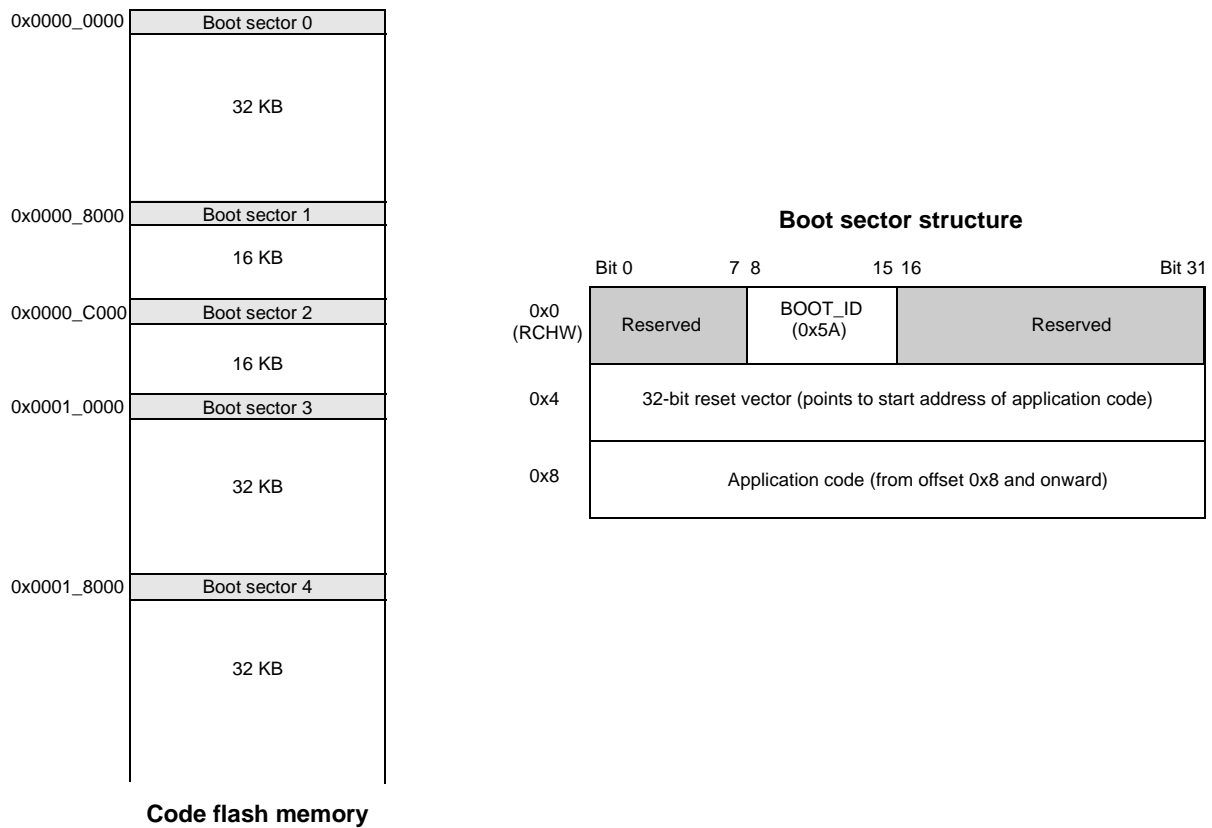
0x0000_0000 Boot sector 0

32 KB

0x0000_8000 Boot sector 1

16 KB

0x0000_C000 Boot sector 2

16 KB

0x0001_0000 Boot sector 3

32 KB

0x0001_8000 Boot sector 4

32 KB

Code flash memory

Boot sector structure

| | Bit 0 7 | 8 15 | 16 Bit 31 |
|---|---|---|---|
| 0x0 (RCHW) | Reserved | BOOT_ID (0x5A) | Reserved |
| 0x4 | 32-bit reset vector (points to start address of application code) | | |
| 0x8 | Application code (from offset 0x8 and onward) | | |